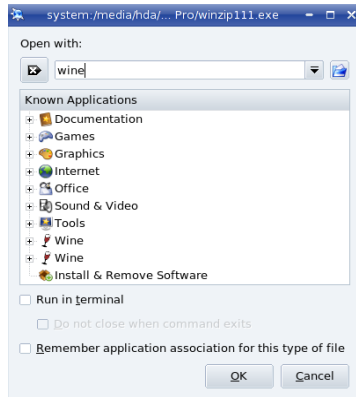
system:/media/hda/... Pro/winzip111.exe

Open with:

wine

Known Applications

Documentation
Games
Graphics
Internet
Office
Sound & Video
Tools
Wine
Wine
Install & Remove Software

Run in terminal

Do not close when command exits

Remember application association for this type of file

OK

Cancel